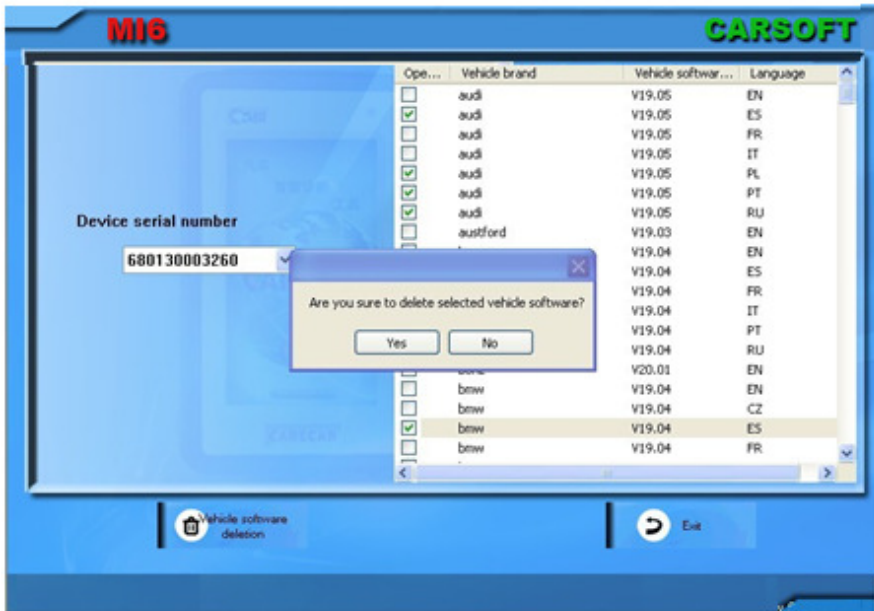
MI6

CARSOFT

Device serial number

680130003260

| Ope... | Vehicle brand | Vehicle softwar... | Language |
|---|---|---|---|
| ☐ | audi | V19.05 | EN |
| ☑ | audi | V19.05 | ES |
| ☐ | audi | V19.05 | FR |
| ☐ | audi | V19.05 | IT |
| ☑ | audi | V19.05 | PL |
| ☑ | audi | V19.05 | PT |
| ☑ | audi | V19.05 | RU |
| ☐ | austford | V19.03 | EN |
| ☐ | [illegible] | V19.04 | EN |
| | | V19.04 | ES |
| | | V19.04 | FR |
| | | V19.04 | IT |
| | | V19.04 | PT |
| | | V19.04 | RU |
| ☐ | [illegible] | V20.01 | EN |
| ☐ | bmw | V19.04 | EN |
| ☐ | bmw | V19.04 | CZ |
| ☑ | bmw | V19.04 | ES |
| ☐ | bmw | V19.04 | FR |

Are you sure to delete selected vehicle software?

Yes

No

Vehicle software deletion

Exit